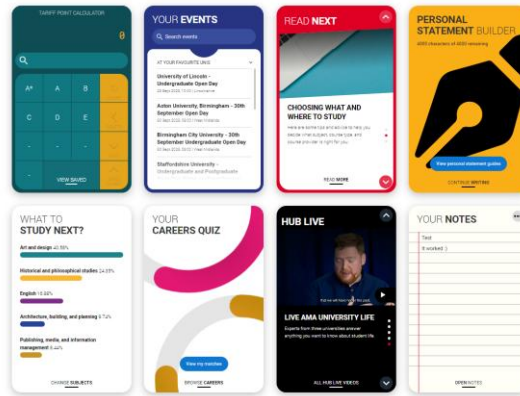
TARIFF POINT CALCULATOR
0
A*
A
B
C
D
E
VIEW SAVED

YOUR EVENTS
Search events
AT YOUR FAVOURITE UNIS
University of Lincoln - Undergraduate Open Day
Aston University, Birmingham - 30th September Open Day
Birmingham City University - 30th September Undergraduate Open Day
Staffordshire University - Undergraduate and Postgraduate

READ NEXT
CHOOSING WHAT AND WHERE TO STUDY
Here are some tips and advice to help you decide on the subject, course type, and course provider that's right for you.
READ MORE

PERSONAL STATEMENT BUILDER
4000 characters of 4000 remaining
View personal statement guide
CONTINUE WRITING

WHAT TO STUDY NEXT?
Art and design 40.88%
Historical and philosophical studies 24.05%
English 16.66%
Architecture, building, and planning 9.74%
Publishing, media, and information management 8.44%
CHANGE SUBJECTS

YOUR CAREERS QUIZ
View my matches
BROWSE CAREERS

HUB LIVE
LIVE AMA UNIVERSITY LIFE
Experts from three universities answer anything you want to know about student life
ALL HUB LIVE VIDEOS

YOUR NOTES
Test
It worked :)
OPEN NOTES